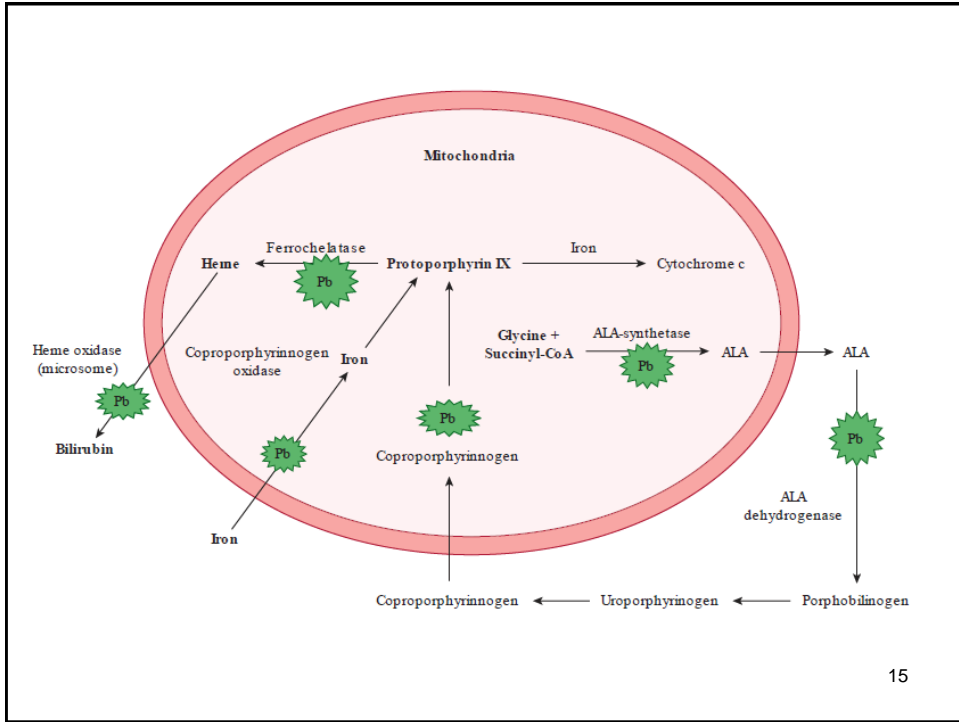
Mitochondria

Ferrochelatase

Heme

Pb

Protoporphyrin IX

Iron

Cytochrome c

Glycine + Succinyl-CoA

ALA-synthetase

Pb

ALA

ALA

Heme oxidase (microsome)

Pb

Bilirubin

Coproporphyrinnogen oxidase

Iron

Pb

Pb

Coproporphyrinnogen

Pb

ALA dehydrogenase

Iron

Coproporphyrinnogen

Uroporphyrinogen

Porphobilinogen

15